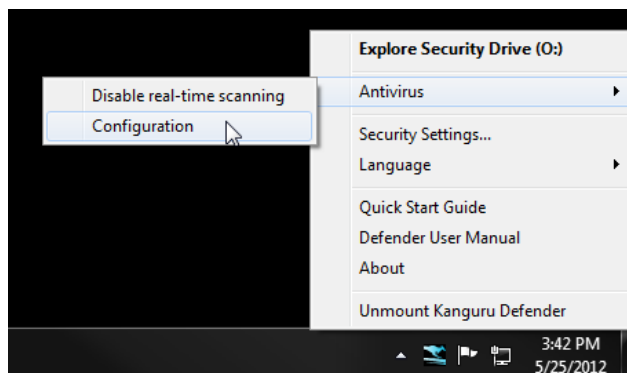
Explore Security Drive (O:)

Disable real-time scanning

Configuration

Antivirus

Security Settings...

Language

Quick Start Guide

Defender User Manual

About

Unmount Kanguru Defender

3:42 PM
5/25/2012